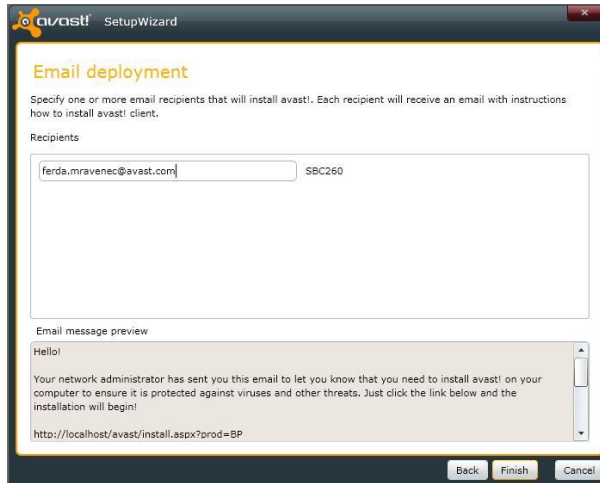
avast! SetupWizard

Email deployment

Specify one or more email recipients that will install avast!. Each recipient will receive an email with instructions how to install avast! client.

Recipients

ferda.mravenec@avast.com

SBC260

Email message preview

Hello!

Your network administrator has sent you this email to let you know that you need to install avast! on your computer to ensure it is protected against viruses and other threats. Just click the link below and the installation will begin!

http://localhost/avast/install.aspx?prod=BP

Back Finish Cancel